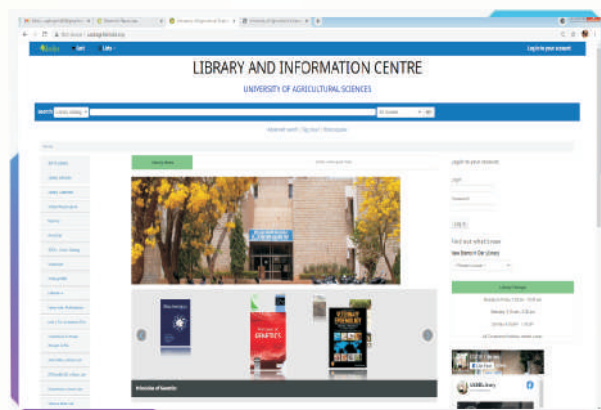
LIBRARY AND INFORMATION CENTRE

UNIVERSITY OF AGRICULTURAL SCIENCES

Search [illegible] Go

Log in to your account

Login

Password

Log in

Find out what's new

New items in Our Library

Library Timings

Principles of Genetics

GENETICS

UASBL Library

Log in to your account

Cart

Lists

Advanced search | Tag cloud | Most popular

Home